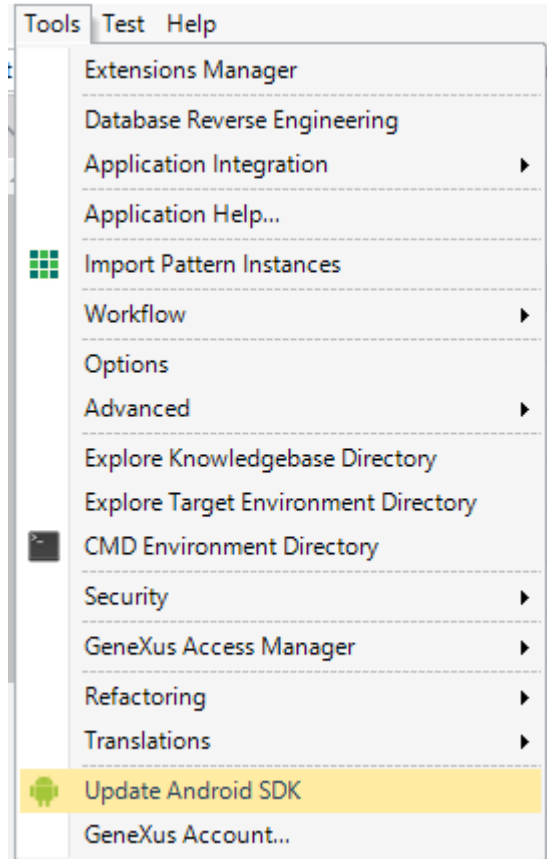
Tools Test Help

Extensions Manager
Database Reverse Engineering
Application Integration
Application Help...
Import Pattern Instances
Workflow
Options
Advanced
Explore Knowledgebase Directory
Explore Target Environment Directory
CMD Environment Directory
Security
GeneXus Access Manager
Refactoring
Translations
Update Android SDK
GeneXus Account...